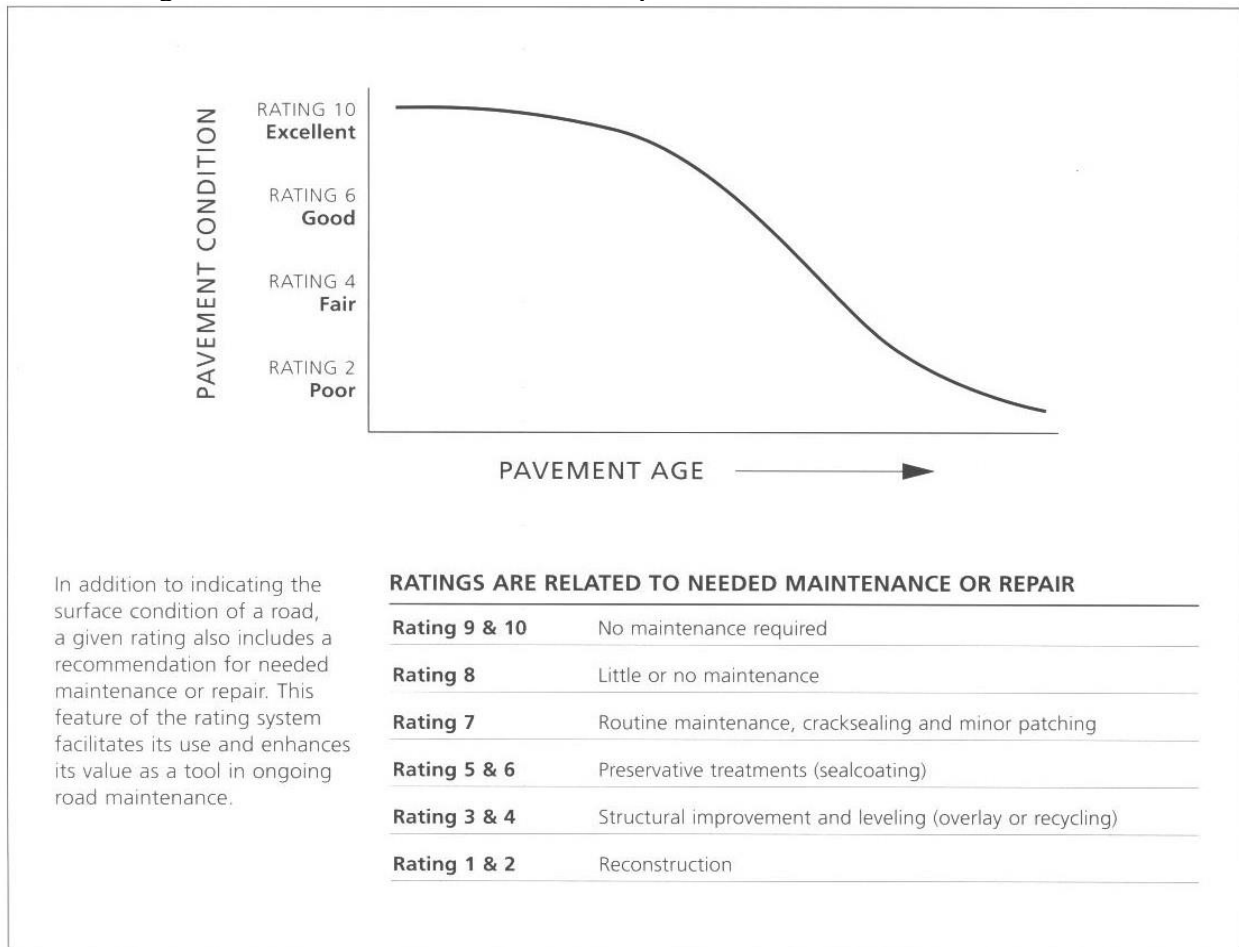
PAVEMENT CONDITION

RATING 10
Excellent

RATING 6
Good

RATING 4
Fair

RATING 2
Poor

PAVEMENT AGE

In addition to indicating the surface condition of a road, a given rating also includes a recommendation for needed maintenance or repair. This feature of the rating system facilitates its use and enhances its value as a tool in ongoing road maintenance.

RATINGS ARE RELATED TO NEEDED MAINTENANCE OR REPAIR

| | |
|---|---|
| Rating 9 & 10 | No maintenance required |
| Rating 8 | Little or no maintenance |
| Rating 7 | Routine maintenance, cracksealing and minor patching |
| Rating 5 & 6 | Preservative treatments (sealcoating) |
| Rating 3 & 4 | Structural improvement and leveling (overlay or recycling) |
| Rating 1 & 2 | Reconstruction |